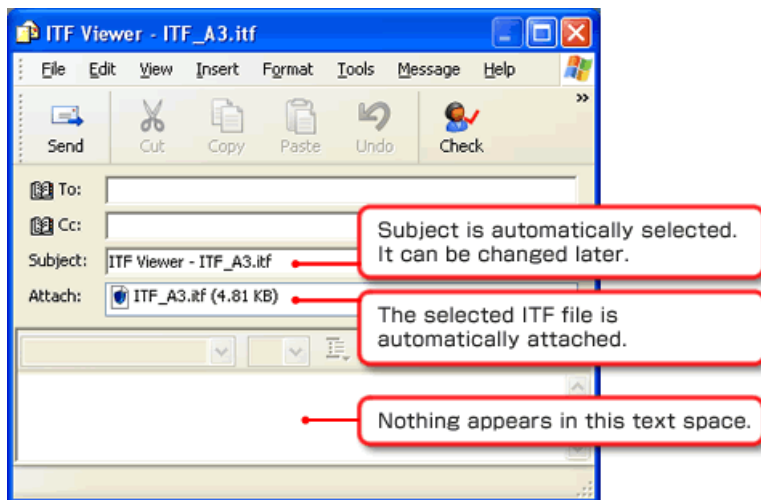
ITF Viewer - ITF_A3.itf

File Edit View Insert Format Tools Message Help

Send Cut Copy Paste Undo Check

To:

Cc:

Subject: ITF Viewer - ITF_A3.itf

Attach: ITF_A3.itf (4.81 KB)

Subject is automatically selected. It can be changed later.

The selected ITF file is automatically attached.

Nothing appears in this text space.